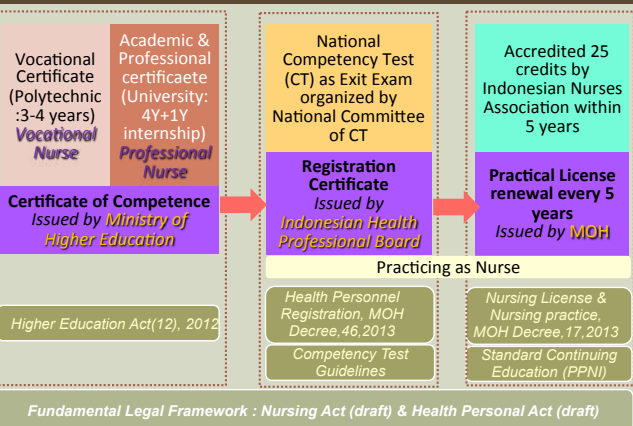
Vocational Certificate (Polytechnic :3-4 years)
Vocational Nurse

Academic & Professional certificaete (University: 4Y+1Y internship)
Professional Nurse

Certificate of Competence
Issued by Ministry of Higher Education

National Competency Test (CT) as Exit Exam organized by National Committee of CT

Registration Certificate
Issued by Indonesian Health Professional Board

Accredited 25 credits by Indonesian Nurses Association within 5 years

Practical License renewal every 5 years
Issued by MOH

Practicing as Nurse

Higher Education Act(12), 2012

Health Personnel Registration, MOH Decree,46,2013

Competency Test Guidelines

Nursing License & Nursing practice, MOH Decree,17,2013

Standard Continuing Education (PPNI)

Fundamental Legal Framework : Nursing Act (draft) & Health Personal Act (draft)